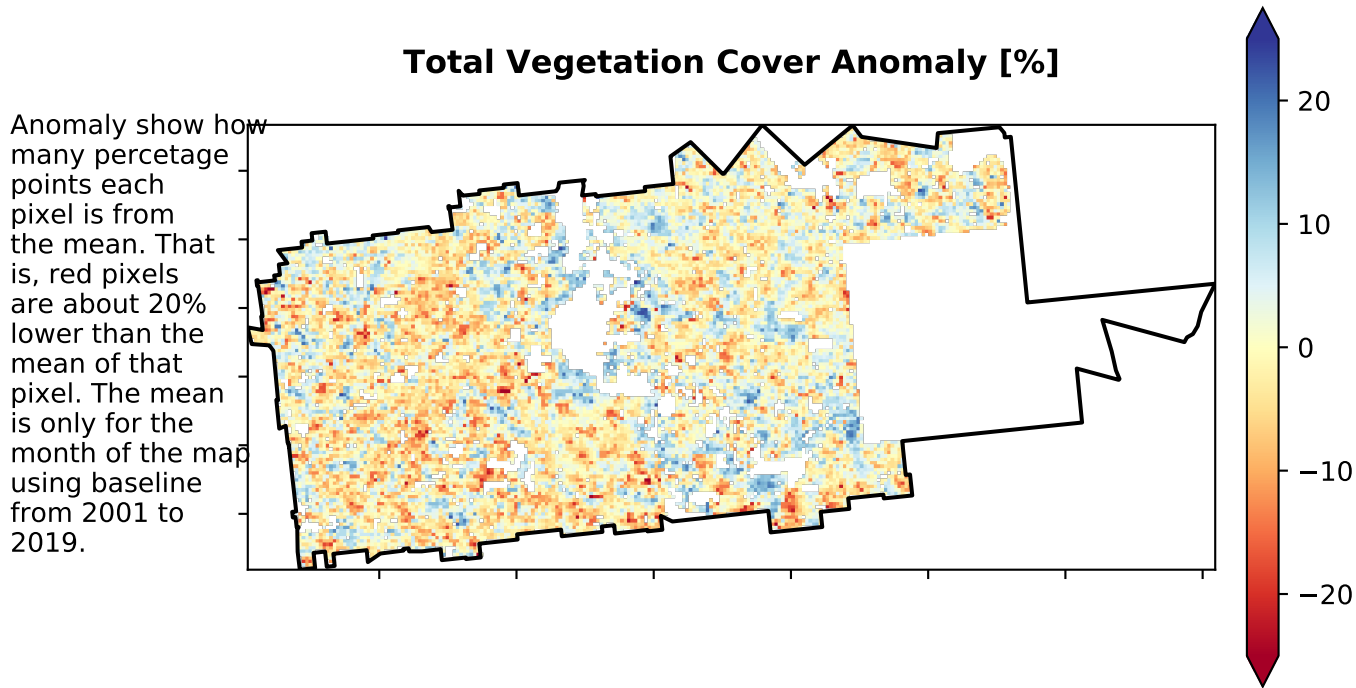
Total Vegetation Cover Anomaly [%]

Anomaly show how many percetage points each pixel is from the mean. That is, red pixels are about 20% lower than the mean of that pixel. The mean is only for the month of the map using baseline from 2001 to 2019.

20
10
0
−10
−20